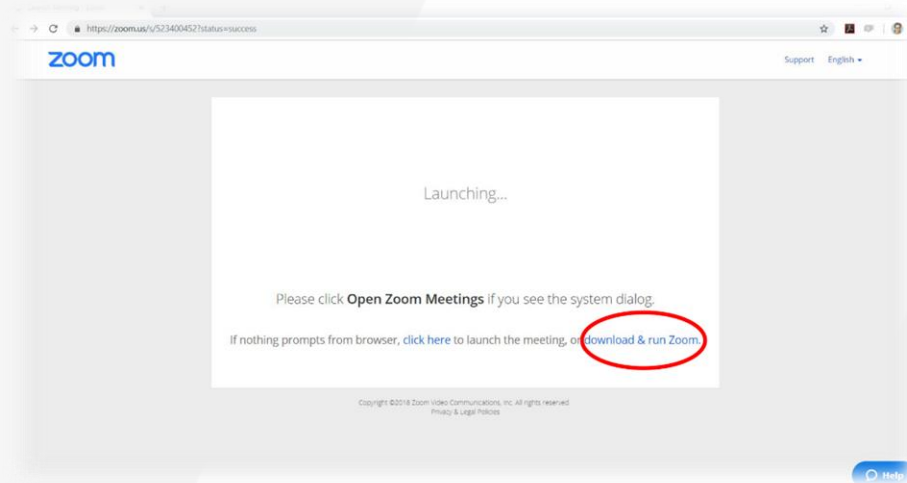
https://zoom.us/s/523400452?status=success

zoom

Support English

Launching...

Please click **Open Zoom Meetings** if you see the system dialog.

If nothing prompts from browser, click here to launch the meeting, or download & run Zoom.

Copyright ©2018 Zoom Video Communications, Inc. All rights reserved.
Privacy & Legal Policies

Help